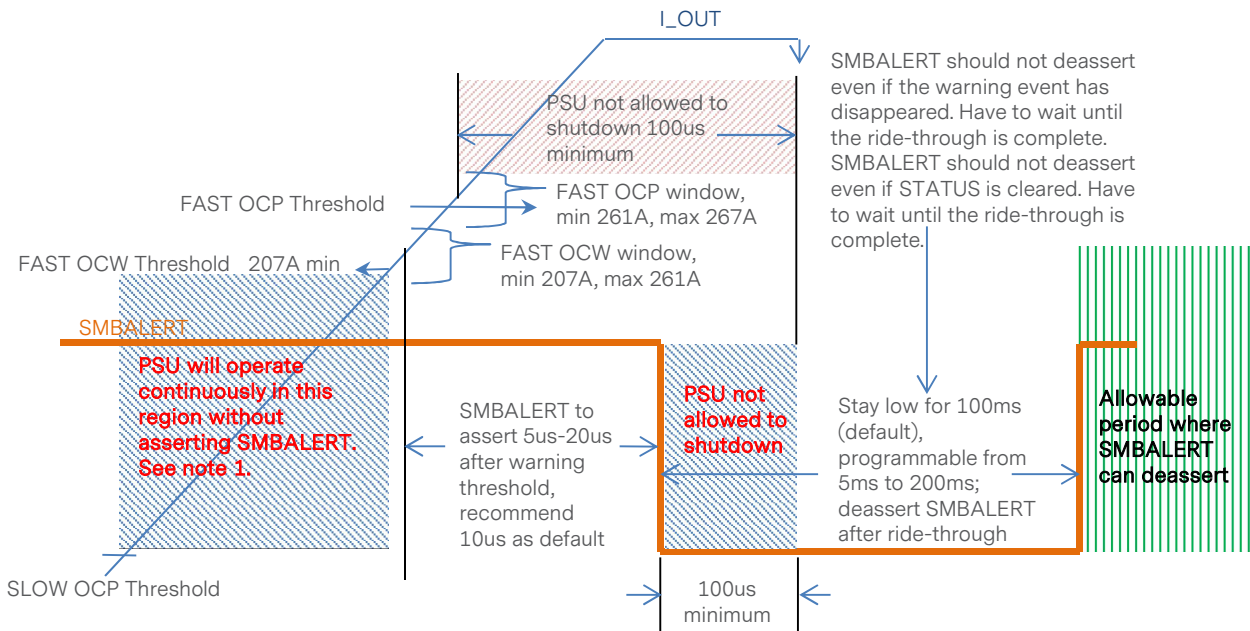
I_OUT

SMBALERT should not deassert even if the warning event has disappeared. Have to wait until the ride-through is complete. SMBALERT should not deassert even if STATUS is cleared. Have to wait until the ride-through is complete.

PSU not allowed to shutdown 100us minimum

FAST OCP Threshold

FAST OCP window, min 261A, max 267A

FAST OCW window, min 207A, max 261A

FAST OCW Threshold 207A min

SMBALERT

PSU will operate continuously in this region without asserting SMBALERT. See note 1.

SMBALERT to assert 5us-20us after warning threshold, recommend 10us as default

PSU not allowed to shutdown

Stay low for 100ms (default), programmable from 5ms to 200ms; deassert SMBALERT after ride-through

Allowable period where SMBALERT can deassert

SLOW OCP Threshold

100us minimum